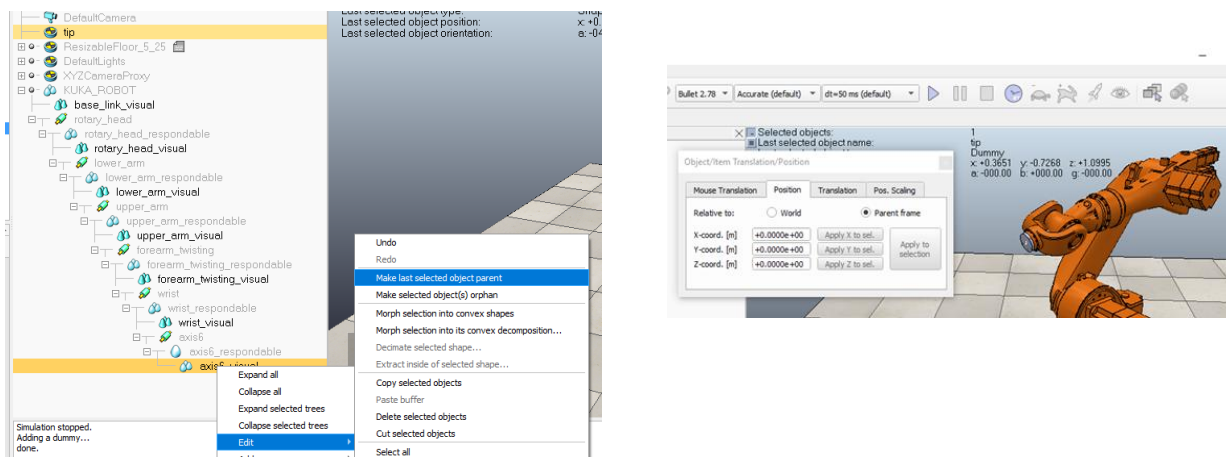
DefaultCamera
tip
ResizableFloor_5_25
DefaultLights
XYZCameraProxy
KUKA_ROBOT
base_link_visual
rotary_head
rotary_head_respondable
rotary_head_visual
lower_arm
lower_arm_respondable
lower_arm_visual
upper_arm
upper_arm_respondable
upper_arm_visual
forearm_twisting
forearm_twisting_respondable
forearm_twisting_visual
wrist
wrist_respondable
wrist_visual
axis6
axis6_respondable
axis6_visual

Last selected object type:
Last selected object position:
Last selected object orientation:
x: +0.
a: -04

Expand all
Collapse all
Expand selected trees
Collapse selected trees
Edit
Add

Undo
Redo
Make last selected object parent
Make selected object(s) orphan
Morph selection into convex shapes
Morph selection into its convex decomposition...
Decimate selected shape...
Extract inside of selected shape...
Copy selected objects
Paste buffer
Delete selected objects
Cut selected objects
Select all

Simulation stopped.
Adding a dummy...
done.

Bullet 2.78
Accurate (default)
dt=50 ms (default)

Selected objects:
Last selected object name:
1
tip
Dummy
x: +0.3651 y: -0.7268 z: +1.0995
a: -000.00 b: +000.00 g: -000.00

Object/Item Translation/Position
Mouse Translation
Position
Translation
Pos. Scaling
Relative to:
World
Parent frame
X-coord. [m]
+0.0000e+00
Apply X to sel.
Y-coord. [m]
+0.0000e+00
Apply Y to sel.
Z-coord. [m]
+0.0000e+00
Apply Z to sel.
Apply to selection